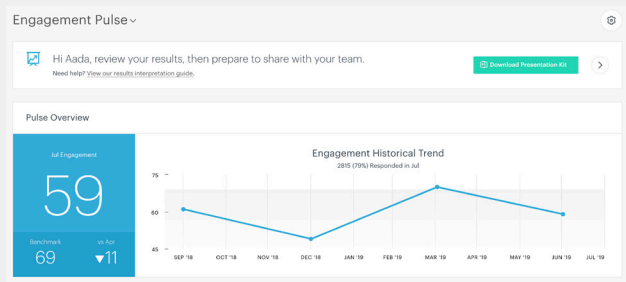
Engagement Pulse

Hi Aada, review your results, then prepare to share with your team.

Need help? View our results interpretation guide.

Download Presentation Kit

Pulse Overview

Jul Engagement

59

Benchmark

69

vs Apr

▼11

Engagement Historical Trend

2815 (79%) Responded in Jul

75

60

45

SEP '18

OCT '18

NOV '18

DEC '18

JAN '19

FEB '19

MAR '19

APR '19

MAY '19

JUN '19

JUL '19